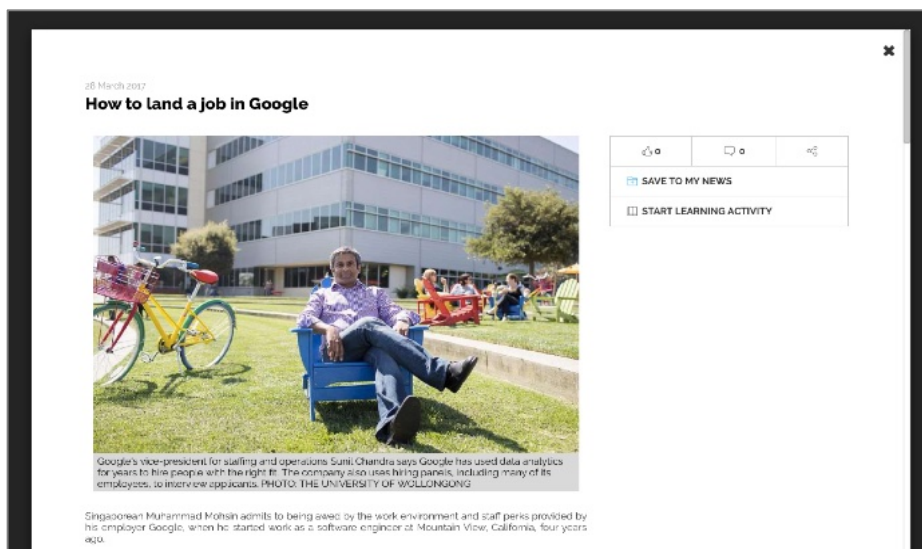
×

28 March 2017

How to land a job in Google

0

0

SAVE TO MY NEWS

START LEARNING ACTIVITY

Google's vice-president for staffing and operations Sunil Chandra says Google has used data analytics for years to hire people with the right fit. The company also uses hiring panels, including many of its employees, to interview applicants. PHOTO: THE UNIVERSITY OF WOLLONGONG

Singaporean Muhammad Mohsin admits to being awed by the work environment and staff perks provided by his employer Google, when he started work as a software engineer at Mountain View, California, four years ago.